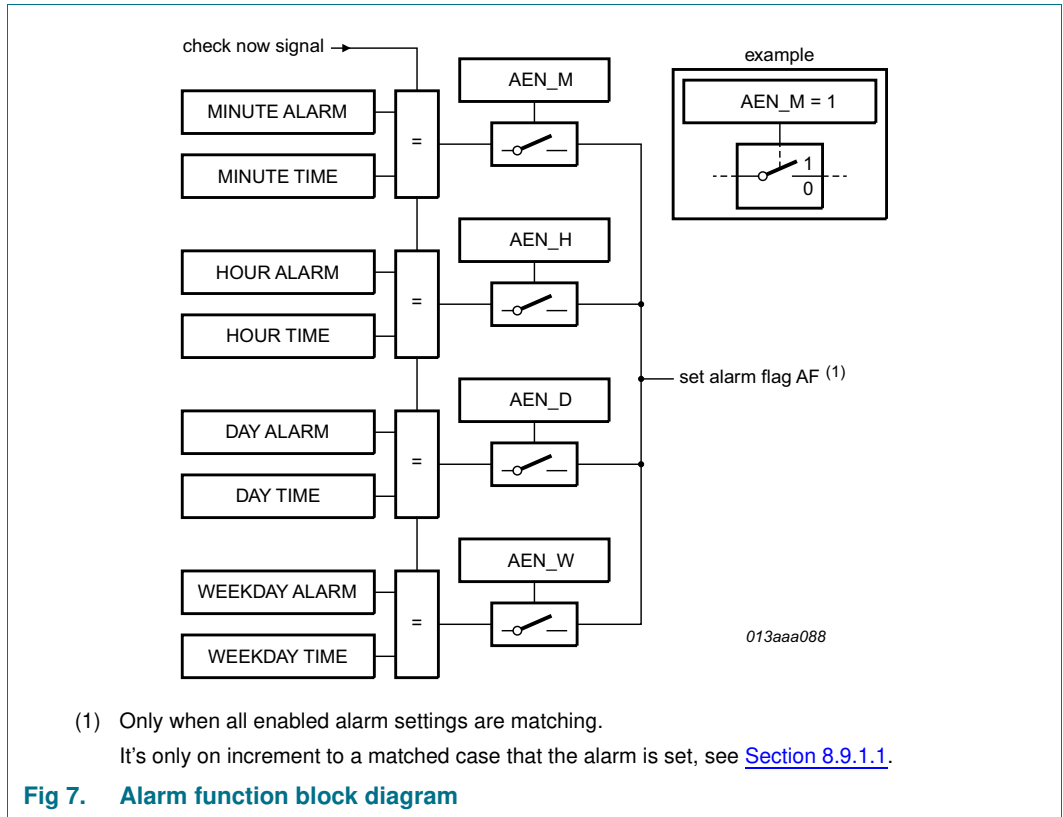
check now signal

MINUTE ALARM

MINUTE TIME

=

AEN_M

example

AEN_M = 1

1

0

HOUR ALARM

HOUR TIME

=

AEN_H

set alarm flag AF $^{(1)}$

DAY ALARM

DAY TIME

=

AEN_D

WEEKDAY ALARM

WEEKDAY TIME

=

AEN_W

013aaa088

(1) Only when all enabled alarm settings are matching.

It’s only on increment to a matched case that the alarm is set, see Section 8.9.1.1.

Fig 7. Alarm function block diagram